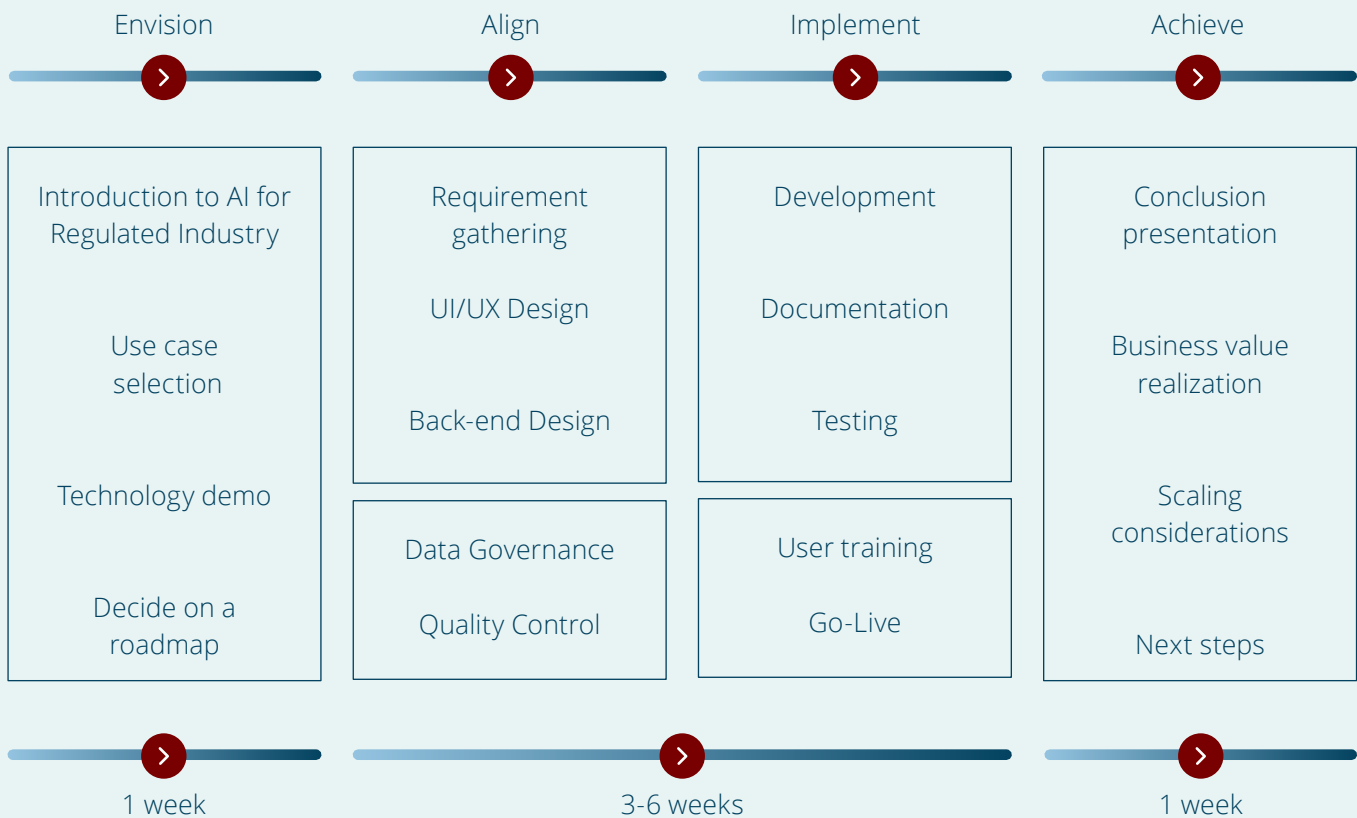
Envision

Introduction to AI for Regulated Industry

Use case selection

Technology demo

Decide on a roadmap

Align

Requirement gathering

UI/UX Design

Back-end Design

Data Governance

Quality Control

Implement

Development

Documentation

Testing

User training

Go-Live

Achieve

Conclusion presentation

Business value realization

Scaling considerations

Next steps

1 week

3-6 weeks

1 week